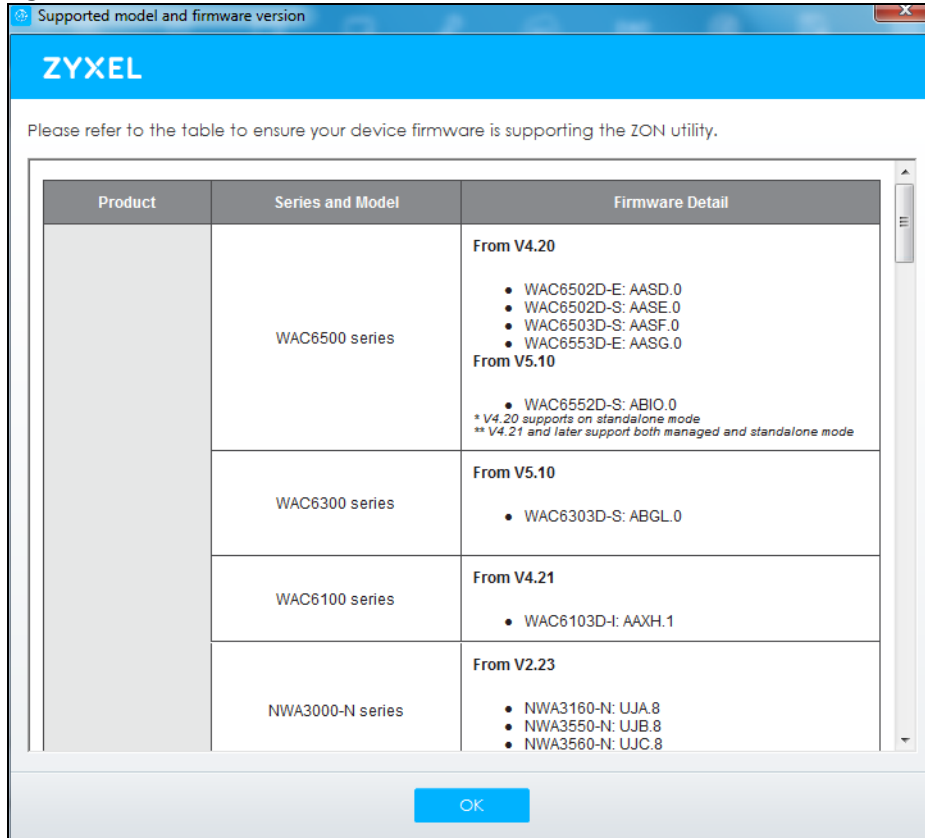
Supported model and firmware version

ZYXEL

Please refer to the table to ensure your device firmware is supporting the ZON utility.

| Product | Series and Model | Firmware Detail |
|---|---|---|
| | WAC6500 series | **From V4.20**<br>• WAC6502D-E: AASD.0<br>• WAC6502D-S: AASE.0<br>• WAC6503D-S: AASF.0<br>• WAC6553D-E: AASG.0<br>**From V5.10**<br>• WAC6552D-S: ABIO.0<br>* V4.20 supports on standalone mode<br>** V4.21 and later support both managed and standalone mode |
| | WAC6300 series | **From V5.10**<br>• WAC6303D-S: ABGL.0 |
| | WAC6100 series | **From V4.21**<br>• WAC6103D-I: AAXH.1 |
| | NWA3000-N series | **From V2.23**<br>• NWA3160-N: UJA.8<br>• NWA3550-N: UJB.8<br>• NWA3560-N: UJC.8 |

OK